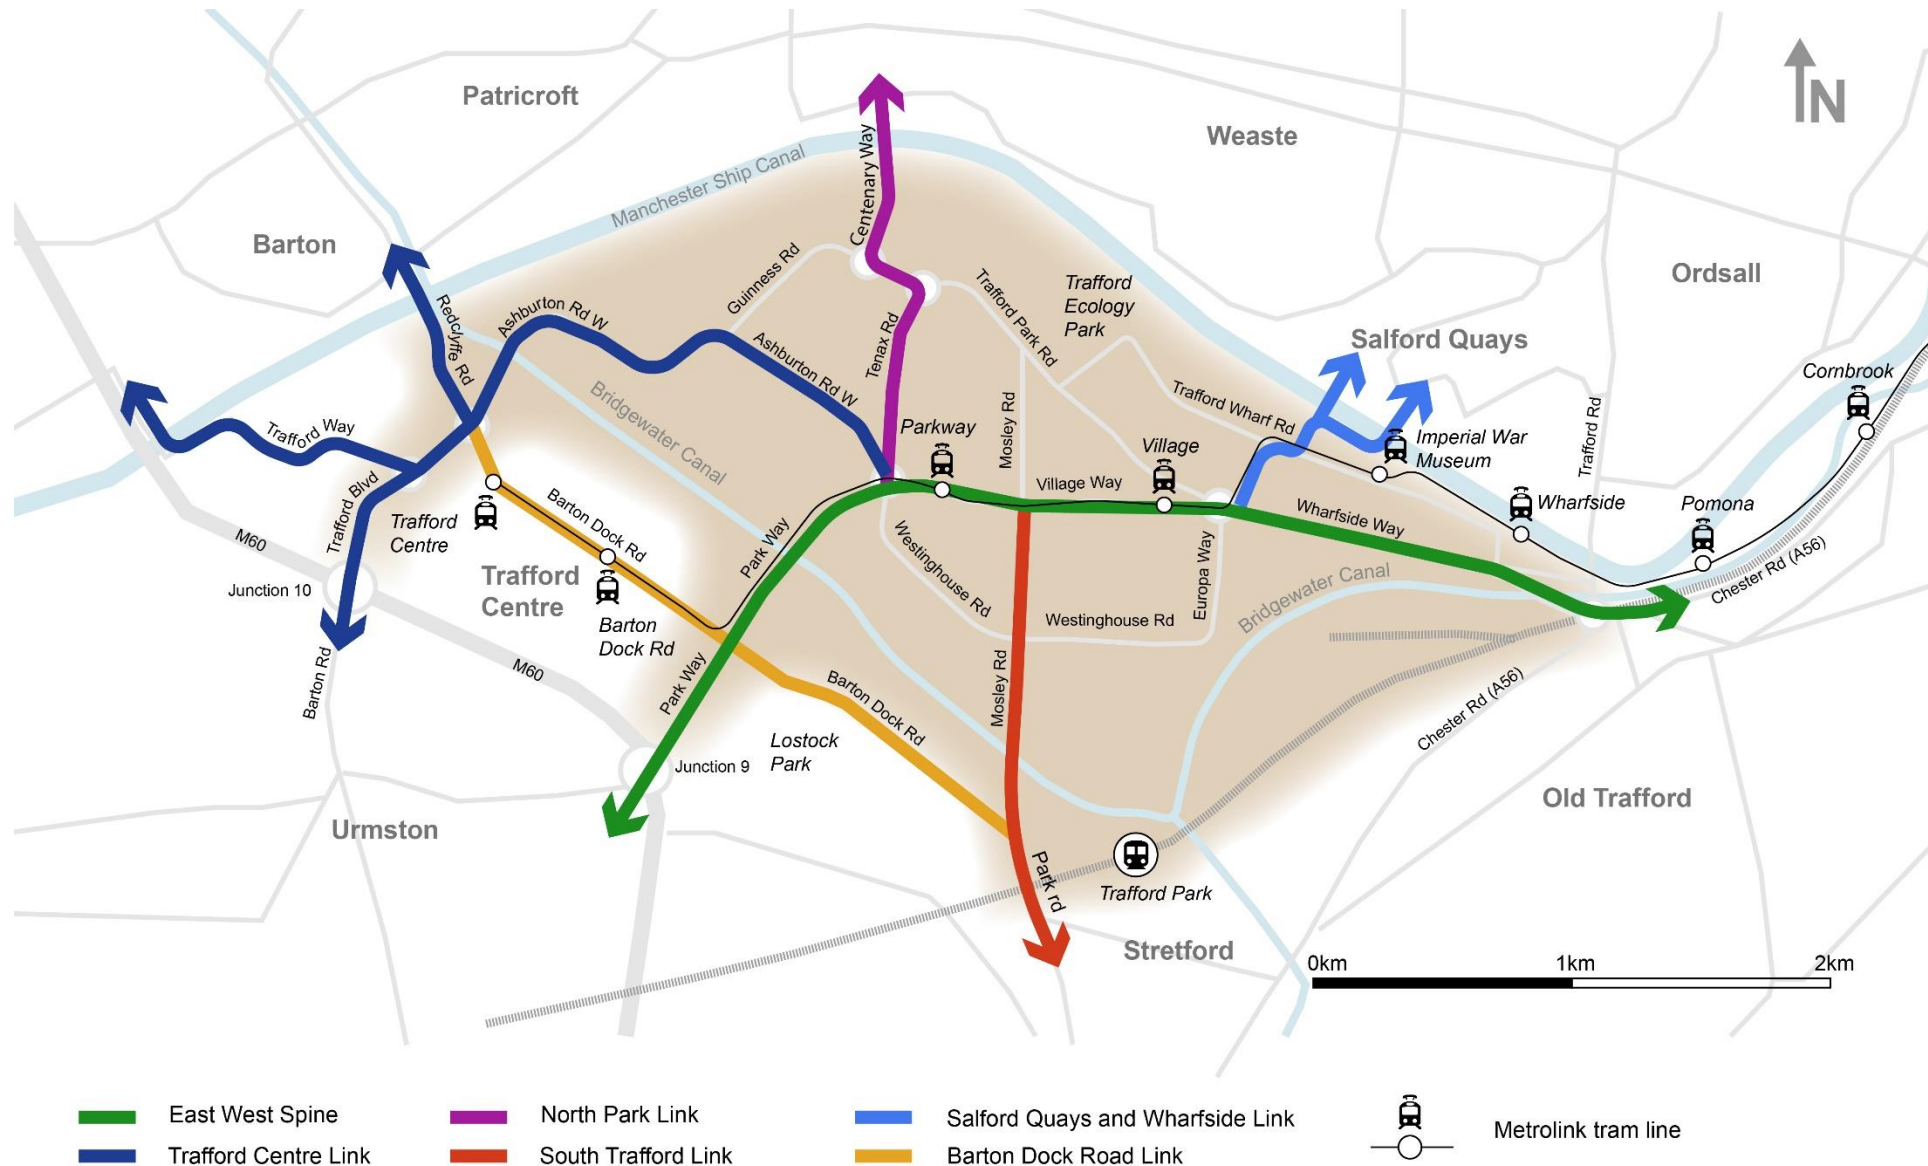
N

Patricroft

Weaste

Manchester Ship Canal

Centenary Way

Barton

Ordsall

Guinness Rd

Trafford Park Rd

Trafford Ecology Park

Salford Quays

Redclyffe Rd

Ashburton Rd W

Ashburton Rd W

Tenax Rd

Bridgewater Canal

Trafford Wharf Rd

Cornbrook

Trafford Rd

Trafford Way

Parkway

Mosley Rd

Village

Imperial War Museum

Village Way

Wharfside

Trafford Blvd

Trafford Centre

Barton Dock Rd

Wharfside Way

Pomona

M60

Westinghouse Rd

Europa Way

Chester Rd (A56)

Park Way

Trafford Centre

Bridgewater Canal

Junction 10

Barton Dock Rd

Westinghouse Rd

Barton Rd

M60

Mosley Rd

Park Way

Barton Dock Rd

Chester Rd (A56)

Lostock Park

Junction 9

Old Trafford

Urmston

Park rd

Trafford Park

Stretford

0km

1km

2km

East West Spine

Trafford Centre Link

North Park Link

South Trafford Link

Salford Quays and Wharfside Link

Barton Dock Road Link

Metrolink tram line